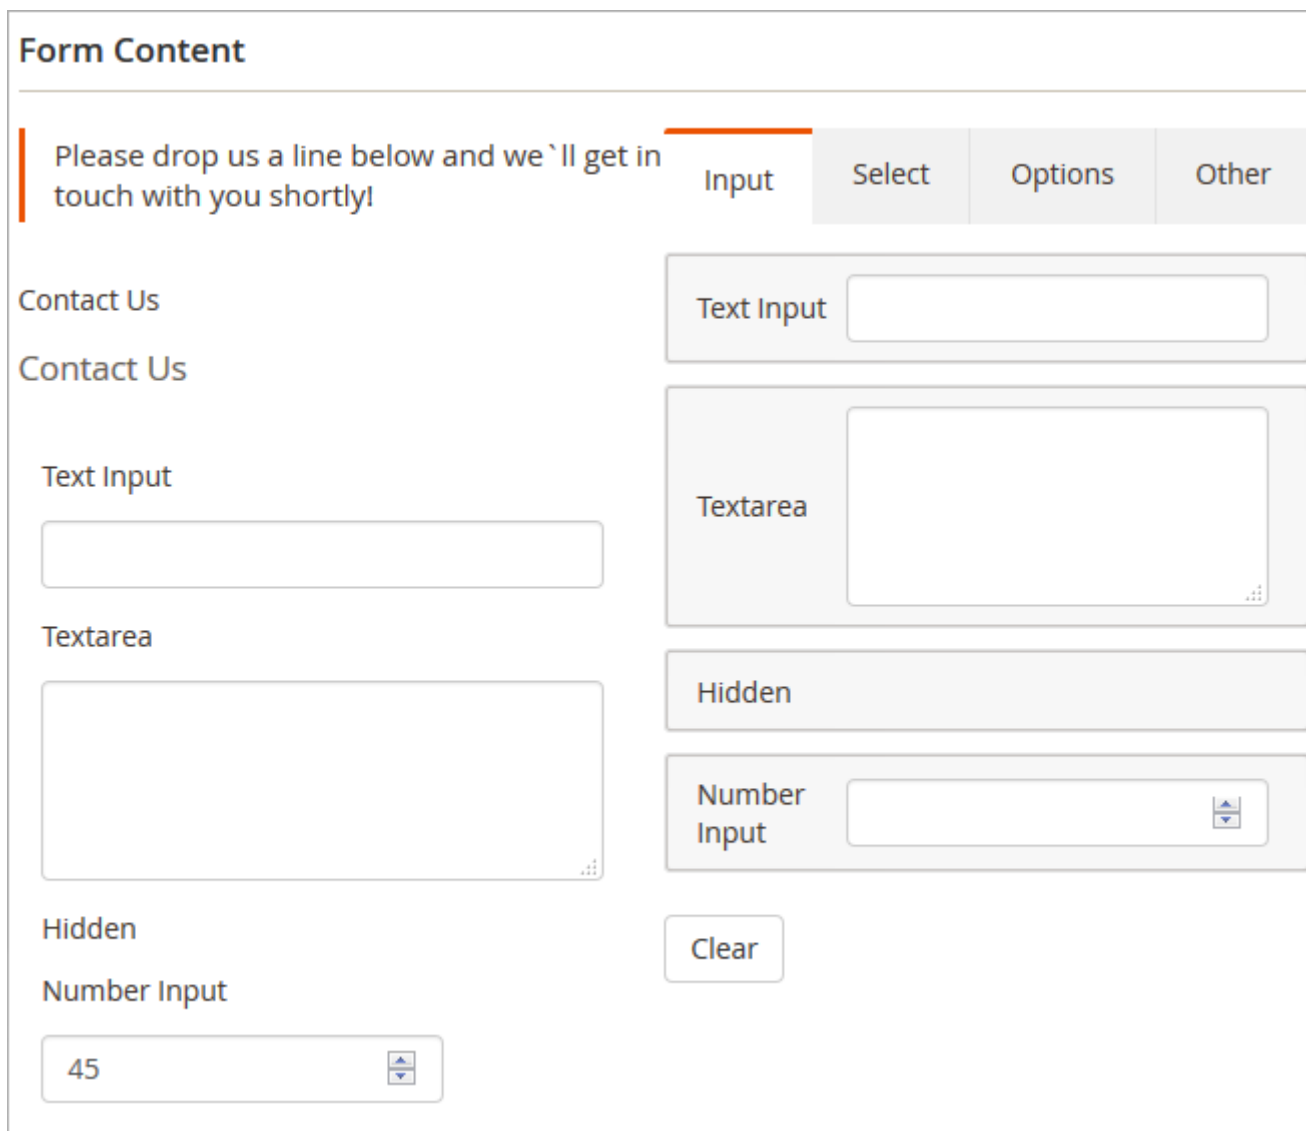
Form Content

Please drop us a line below and we`ll get in touch with you shortly!

Contact Us

Contact Us

Text Input

Textarea

Hidden

Number Input

45

Input | Select | Options | Other

Text Input

Textarea

Hidden

Number Input

Clear